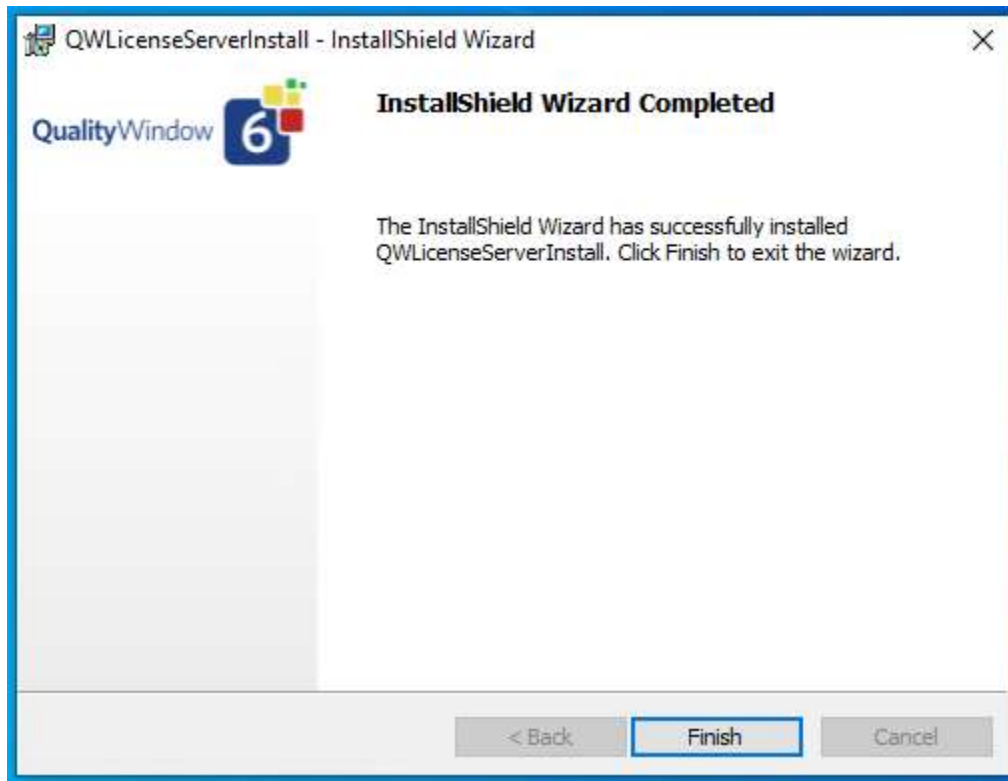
QWLicenseServerInstall - InstallShield Wizard

×

QualityWindow 6

InstallShield Wizard Completed

The InstallShield Wizard has successfully installed QWLicenseServerInstall. Click Finish to exit the wizard.

< Back

Finish

Cancel